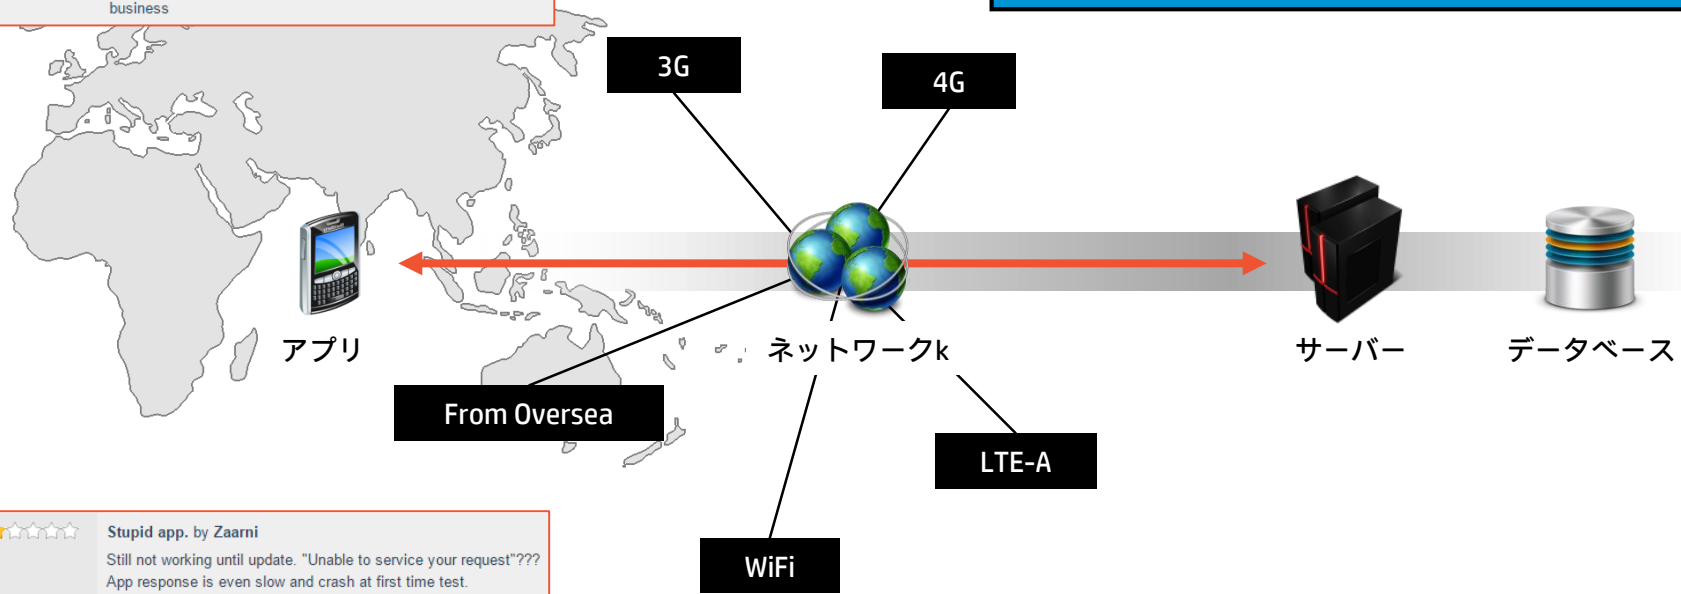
business

3G

4G

アプリ

ネットワークk

サーバー

データベース

From Oversea

LTE-A

WiFi

Stupid app. by Zaarni
Still not working until update. "Unable to service your request"???
App response is even slow and crash at first time test.